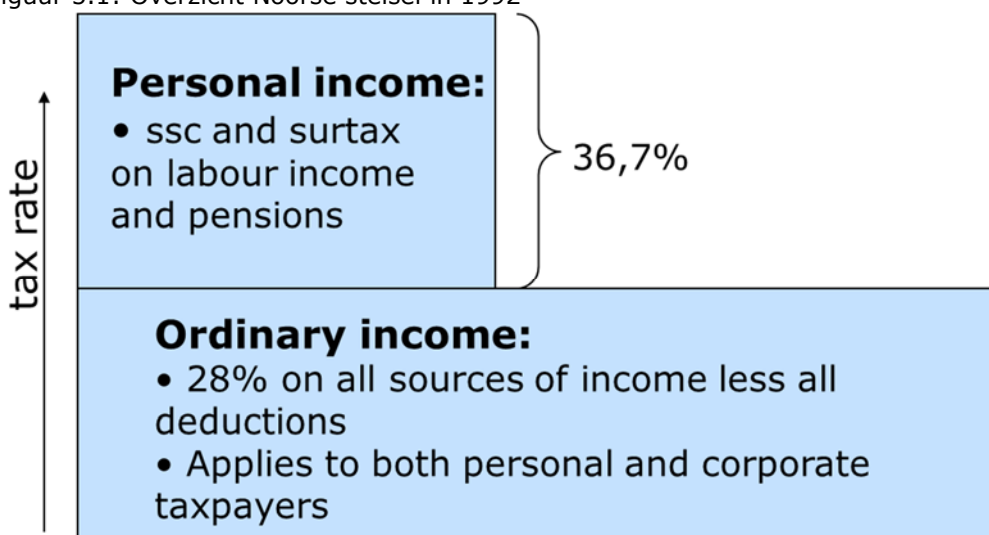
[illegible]guur 3.1: Overzicht Noorse stelsel in 1992

tax rate

**Personal income:**
• ssc and surtax on labour income and pensions

36,7%

**Ordinary income:**
• 28% on all sources of income less all deductions
• Applies to both personal and corporate taxpayers